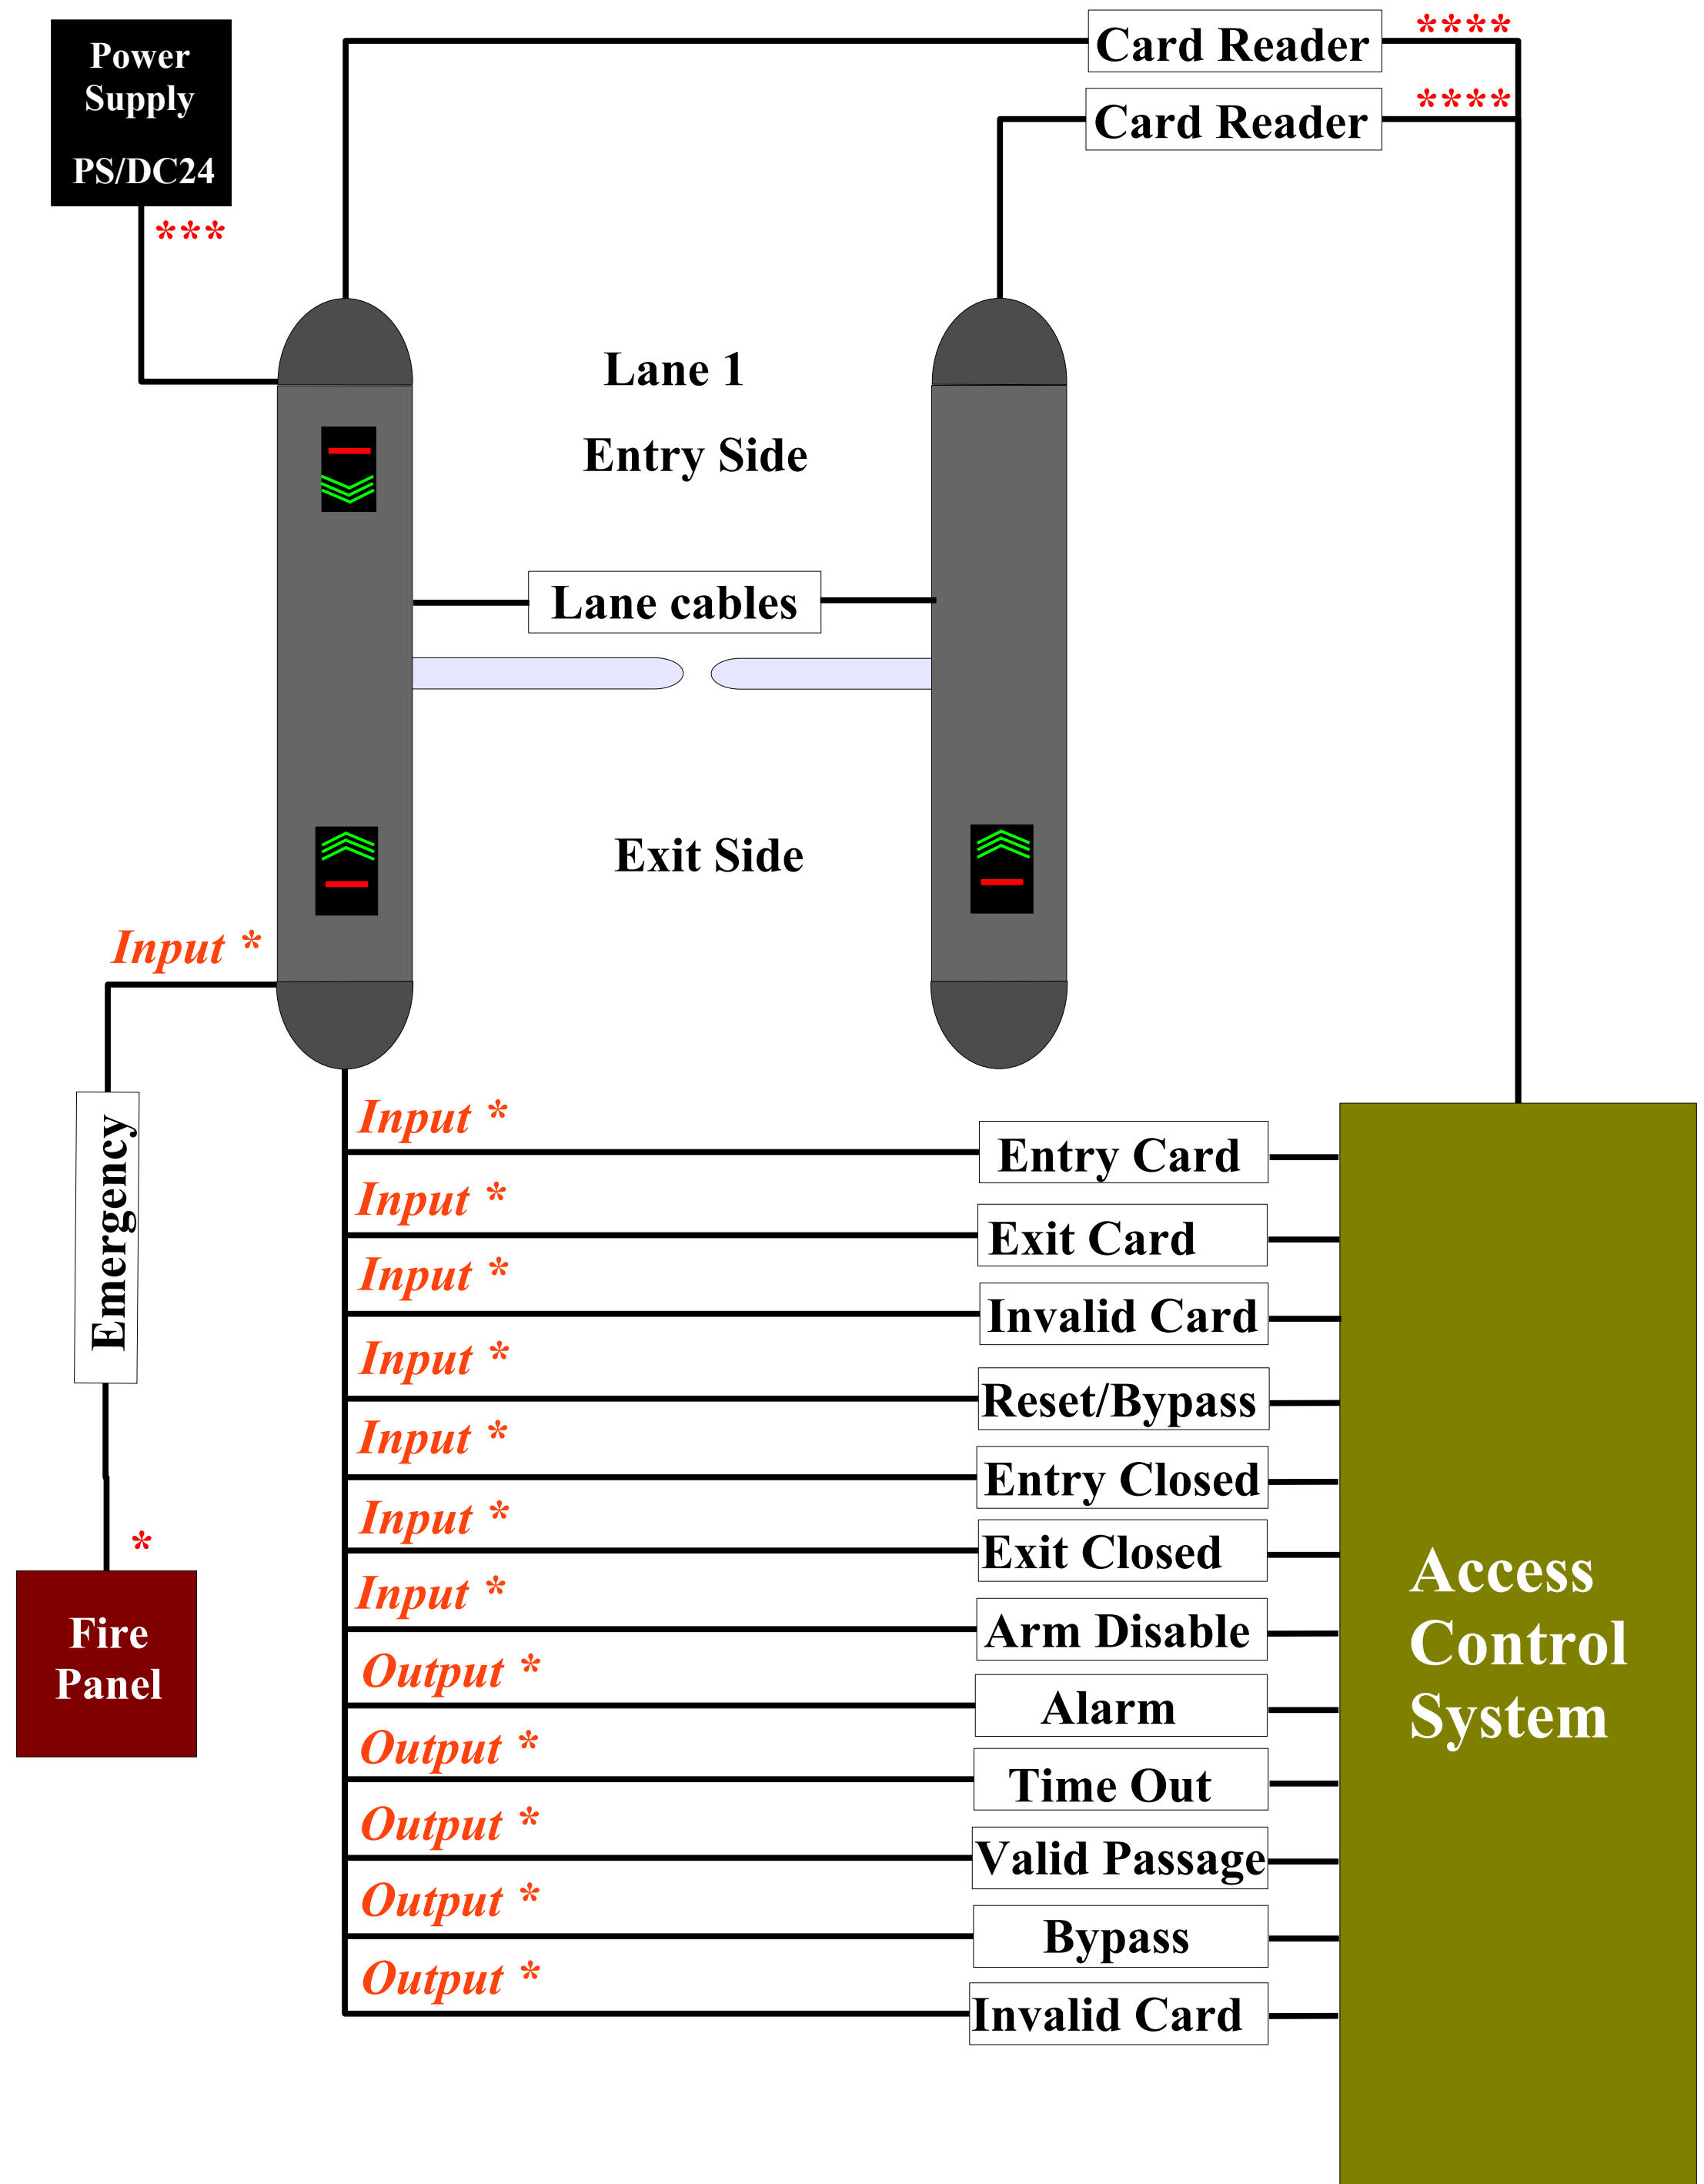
Power Supply
PS/DC24

***

Card Reader ****

Card Reader ****

Lane 1

Entry Side

Lane cables

Exit Side

Input *

Emergency

*

Fire Panel

Input * Entry Card
Input * Exit Card
Input * Invalid Card
Input * Reset/Bypass
Input * Entry Closed
Input * Exit Closed
Input * Arm Disable
Output * Alarm
Output * Time Out
Output * Valid Passage
Output * Bypass
Output * Invalid Card

Access Control System